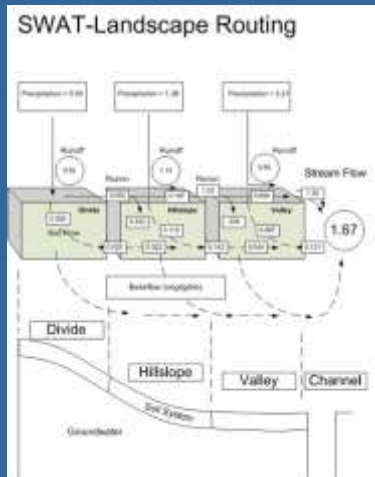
SWAT-Landscape Routing

Precipitation = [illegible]

Precipitation = 1.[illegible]

Precipitation = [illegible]

Runoff

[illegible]

Runon

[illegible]

Runon

Runoff

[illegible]

Stream Flow

Divide

Hillslope

Valley

Soil Water

1.67

Baseflow (negligible)

Divide

Hillslope

Valley

Channel

Soil System

Groundwater